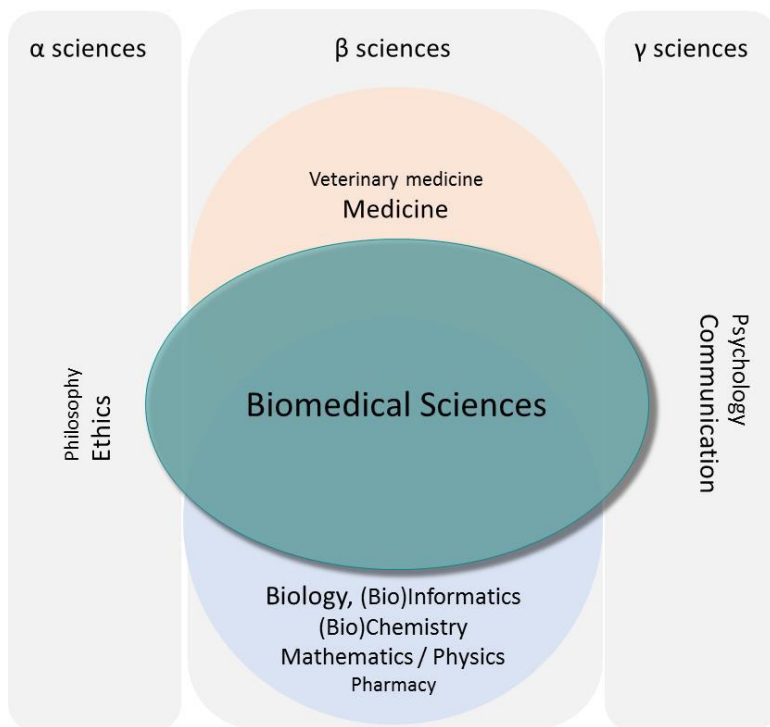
α sciences

β sciences

γ sciences

Veterinary medicine
Medicine

Philosophy
Ethics

Biomedical Sciences

Psychology
Communication

Biology, (Bio)Informatics
(Bio)Chemistry
Mathematics / Physics
Pharmacy